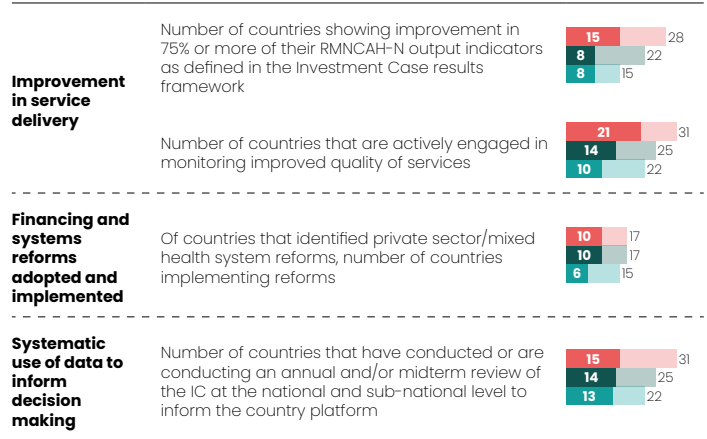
Improvement in service delivery

Number of countries showing improvement in 75% or more of their RMNCAH-N output indicators as defined in the Investment Case results framework

15 28
8 22
8 15

Number of countries that are actively engaged in monitoring improved quality of services

21 31
14 25
10 22

Financing and systems reforms adopted and implemented

Of countries that identified private sector/mixed health system reforms, number of countries implementing reforms

10 17
10 17
6 15

Systematic use of data to inform decision making

Number of countries that have conducted or are conducting an annual and/or midterm review of the IC at the national and sub-national level to inform the country platform

15 31
14 25
13 22